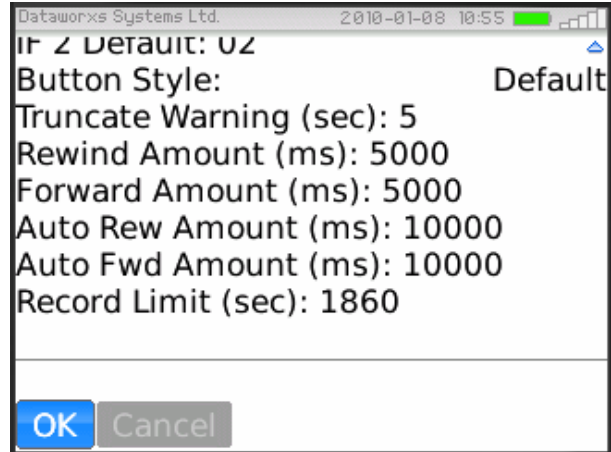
Dataworxs Systems Ltd. 2010-01-08 10:55

IF 2 Default: 02

Button Style: Default

Truncate Warning (sec): 5

Rewind Amount (ms): 5000

Forward Amount (ms): 5000

Auto Rew Amount (ms): 10000

Auto Fwd Amount (ms): 10000

Record Limit (sec): 1860

OK Cancel